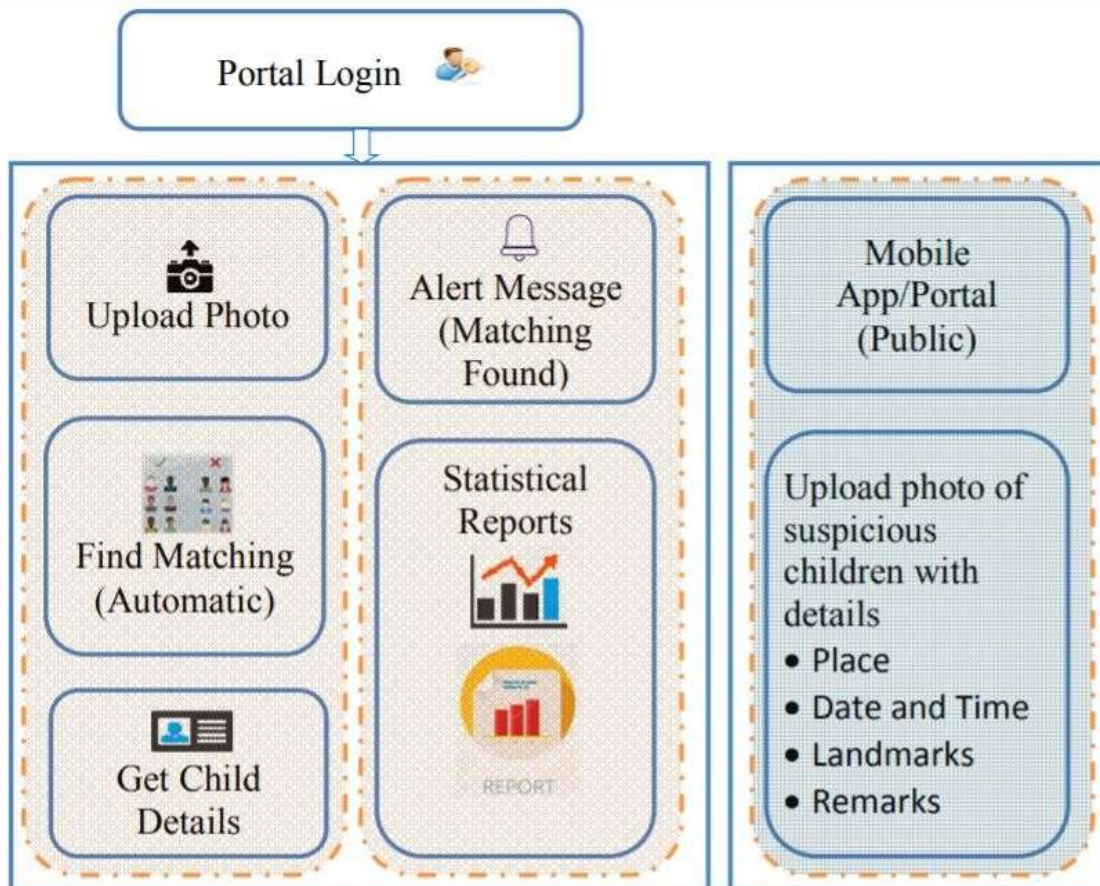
Portal Login

Upload Photo

Find Matching (Automatic)

Get Child Details

Alert Message (Matching Found)

Statistical Reports

REPORT

Mobile App/Portal (Public)

Upload photo of suspicious children with details
- Place
- Date and Time
- Landmarks
- Remarks